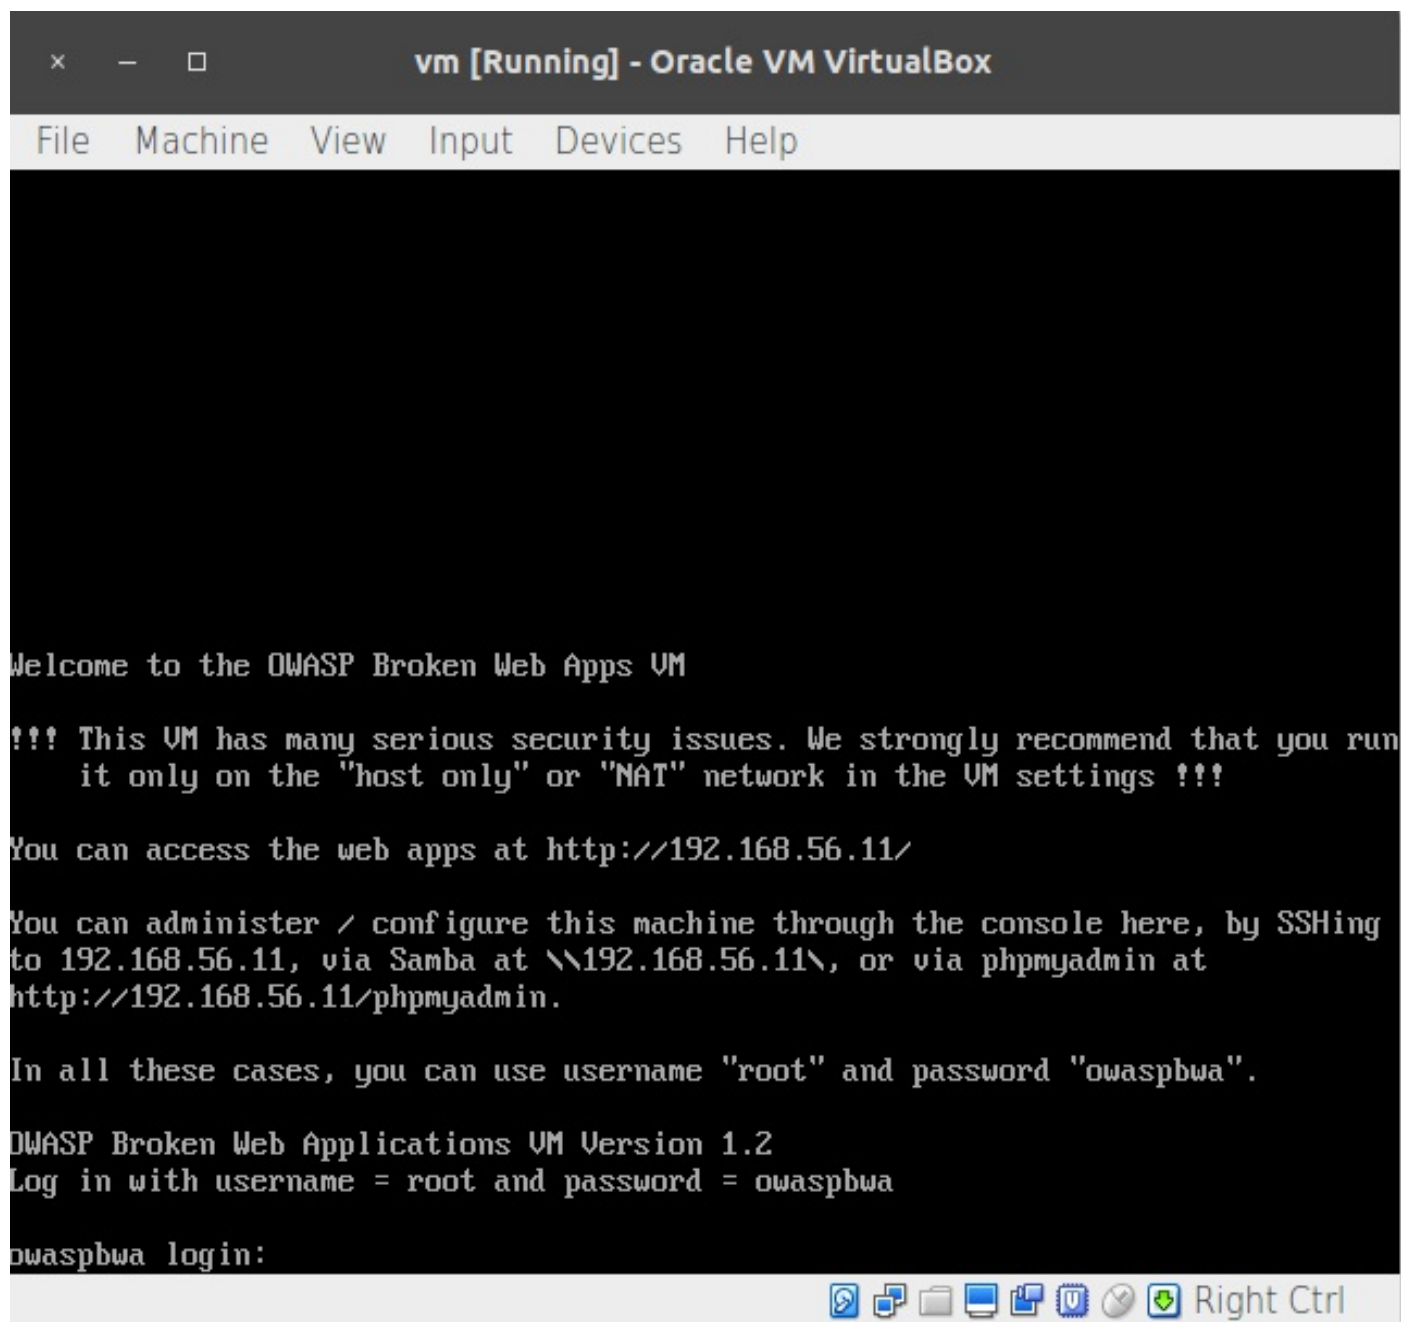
× – □ vm [Running] - Oracle VM VirtualBox

File Machine View Input Devices Help

Welcome to the OWASP Broken Web Apps VM

!!! This VM has many serious security issues. We strongly recommend that you run it only on the "host only" or "NAT" network in the VM settings !!!

You can access the web apps at http://192.168.56.11/

You can administer / configure this machine through the console here, by SSHing to 192.168.56.11, via Samba at \\192.168.56.11\, or via phpmyadmin at http://192.168.56.11/phpmyadmin.

In all these cases, you can use username "root" and password "owaspbwa".

OWASP Broken Web Applications VM Version 1.2
Log in with username = root and password = owaspbwa

owaspbwa login:

Right Ctrl